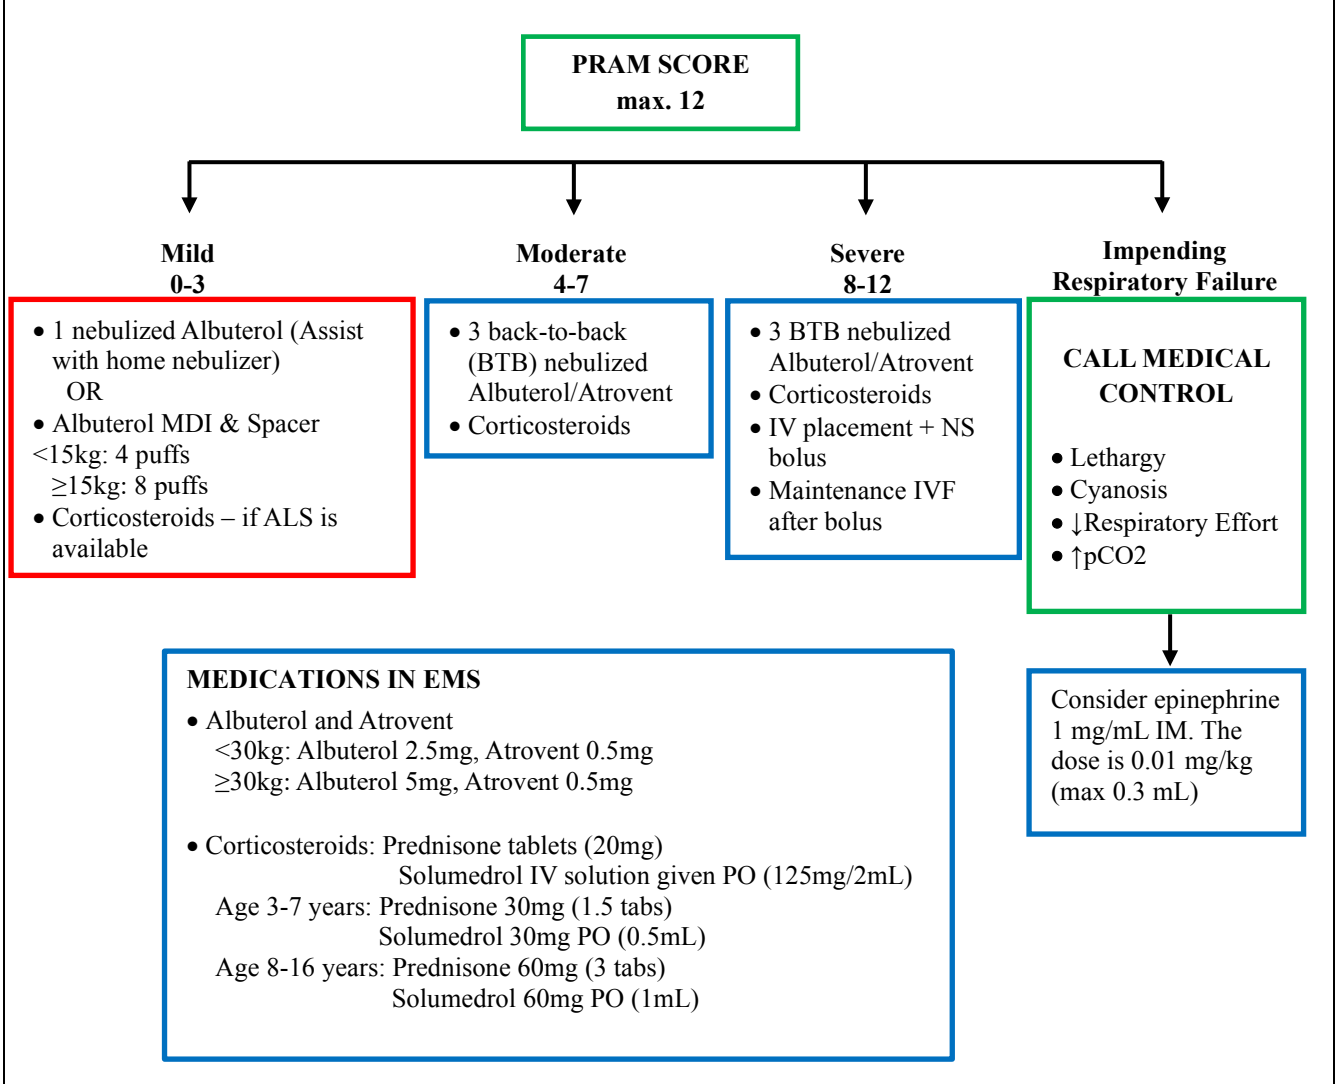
PRAM SCORE
max. 12

Mild
0-3

• 1 nebulized Albuterol (Assist with home nebulizer)
OR
• Albuterol MDI & Spacer
<15kg: 4 puffs
≥15kg: 8 puffs
• Corticosteroids – if ALS is available

Moderate
4-7

• 3 back-to-back (BTB) nebulized Albuterol/Atrovent
• Corticosteroids

Severe
8-12

• 3 BTB nebulized Albuterol/Atrovent
• Corticosteroids
• IV placement + NS bolus
• Maintenance IVF after bolus

Impending
Respiratory Failure

CALL MEDICAL CONTROL

• Lethargy
• Cyanosis
• ↓Respiratory Effort
• ↑pCO2

Consider epinephrine 1 mg/mL IM. The dose is 0.01 mg/kg (max 0.3 mL)

MEDICATIONS IN EMS
• Albuterol and Atrovent
<30kg: Albuterol 2.5mg, Atrovent 0.5mg
≥30kg: Albuterol 5mg, Atrovent 0.5mg

• Corticosteroids: Prednisone tablets (20mg)
Solumedrol IV solution given PO (125mg/2mL)
Age 3-7 years: Prednisone 30mg (1.5 tabs)
Solumedrol 30mg PO (0.5mL)
Age 8-16 years: Prednisone 60mg (3 tabs)
Solumedrol 60mg PO (1mL)